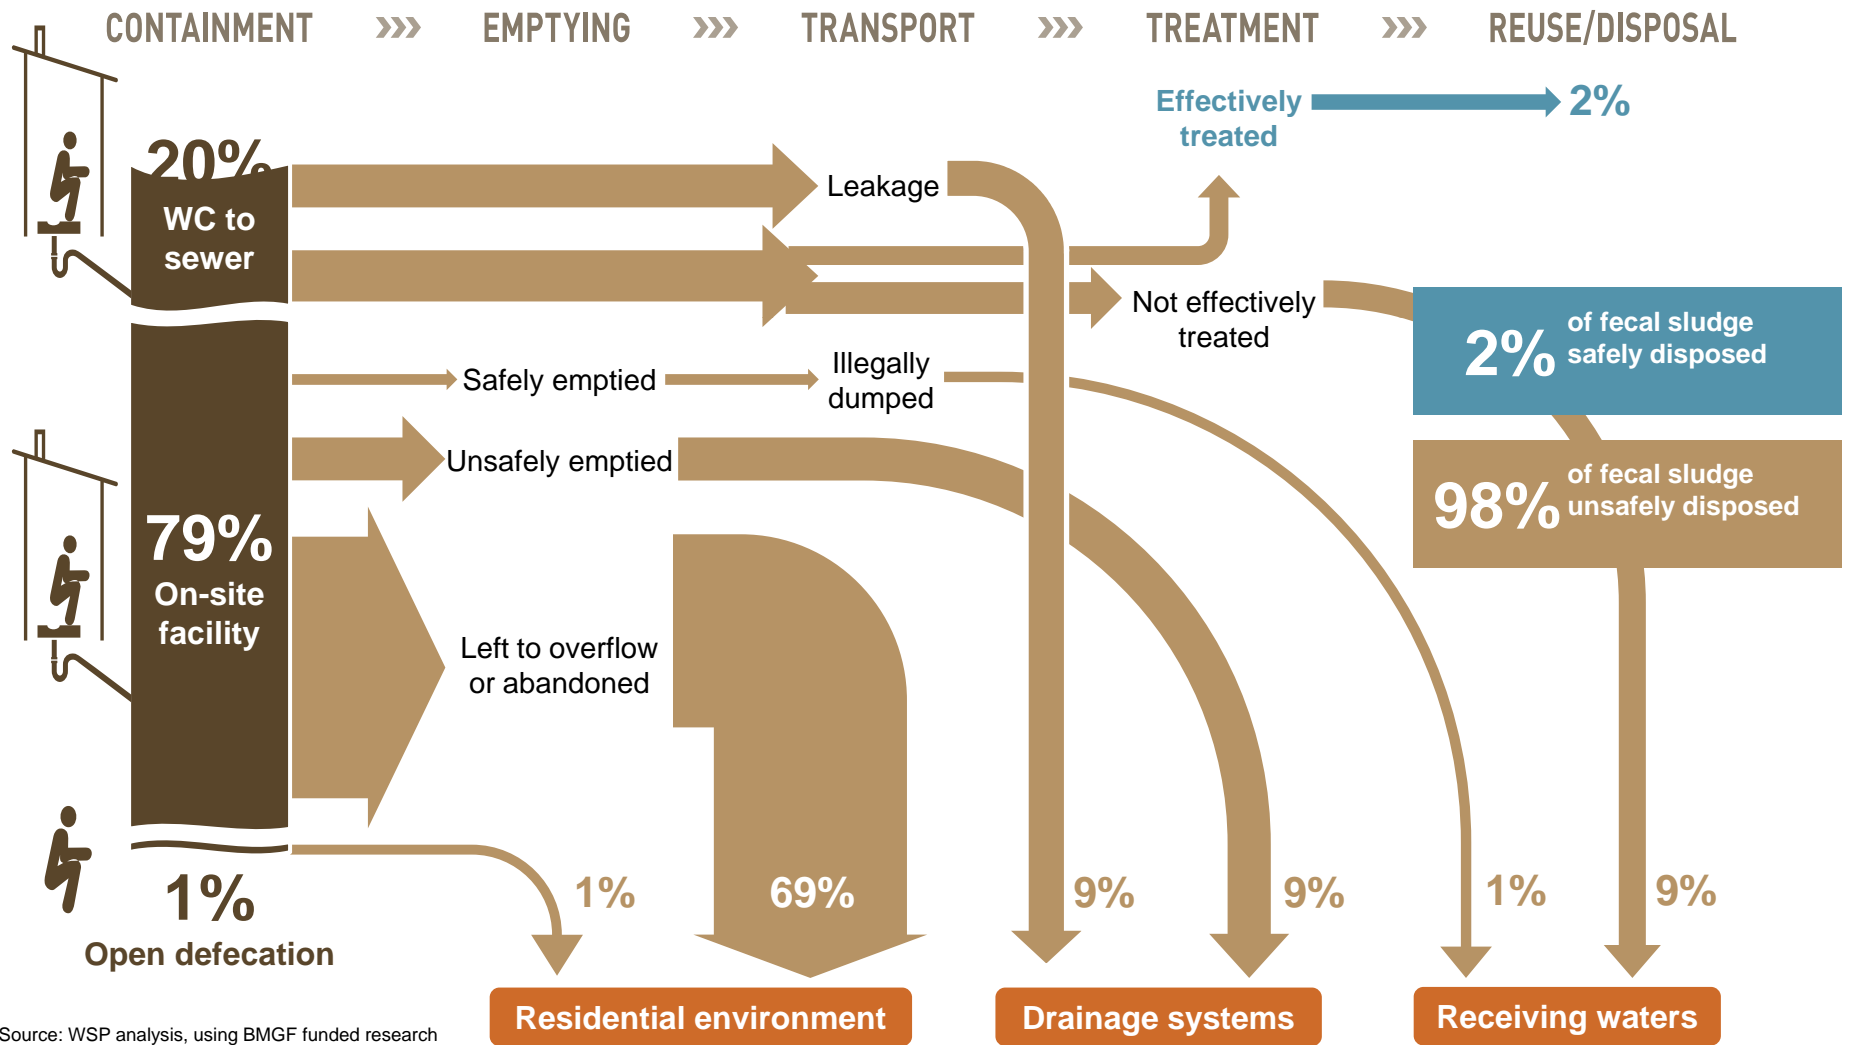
CONTAINMENT »» EMPTYING »» TRANSPORT »» TREATMENT »» REUSE/DISPOSAL

Effectively treated

2%

20%

WC to sewer

Leakage

Not effectively treated

2% of fecal sludge safely disposed

Safely emptied

Illegally dumped

Unsafely emptied

98% of fecal sludge unsafely disposed

79%

On-site facility

Left to overflow or abandoned

1%

Open defecation

1%

69%

9%

9%

1%

9%

Residential environment

Drainage systems

Receiving waters

Source: WSP analysis, using BMGF funded research